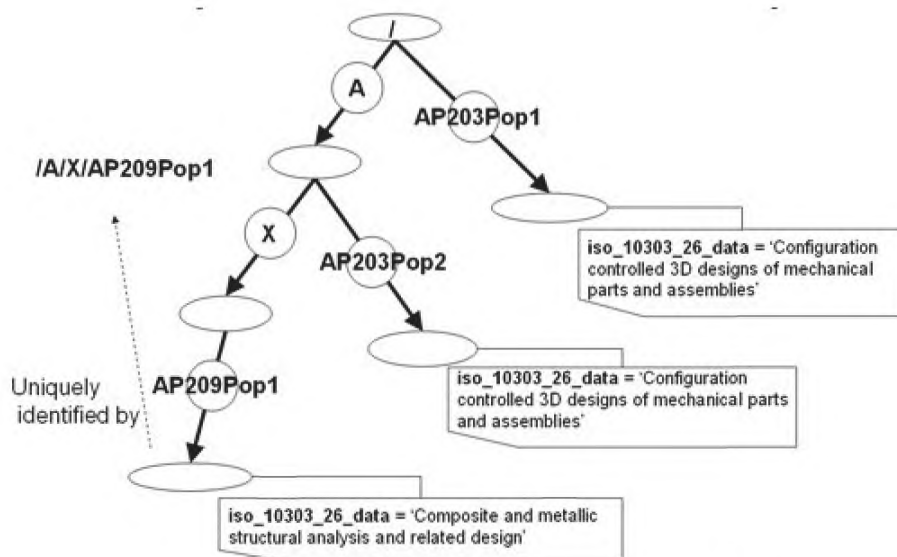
/

A

AP203Pop1

/A/X/AP209Pop1

iso_10303_26_data = 'Configuration controlled 3D designs of mechanical parts and assemblies'

X

AP203Pop2

iso_10303_26_data = 'Configuration controlled 3D designs of mechanical parts and assemblies'

Uniquely identified by

AP209Pop1

iso_10303_26_data = 'Composite and metallic structural analysis and related design'